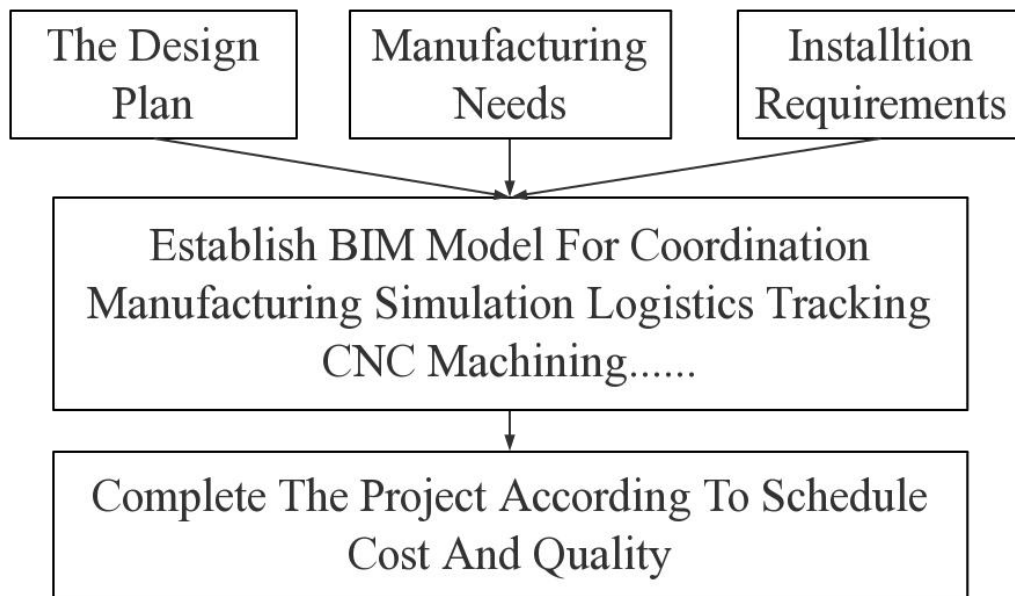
The Design Plan

Manufacturing Needs

Installtion Requirements

Establish BIM Model For Coordination Manufacturing Simulation Logistics Tracking CNC Machining......

Complete The Project According To Schedule Cost And Quality